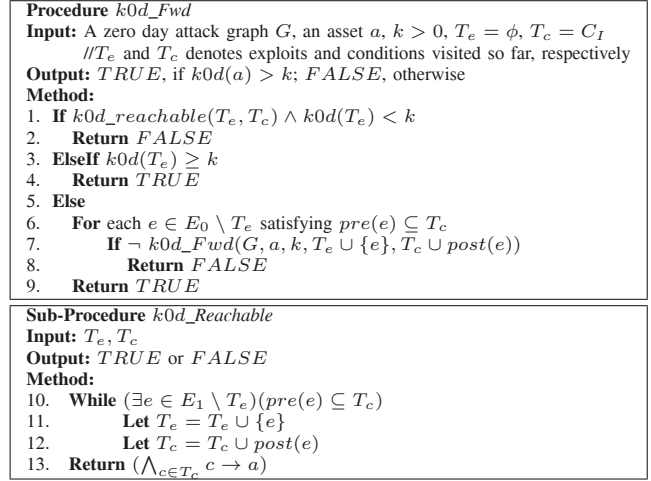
**Procedure** $k0d\_Fwd$
**Input:** A zero day attack graph $G$, an asset $a$, $k > 0$, $T_e = \phi$, $T_c = C_I$
//$T_e$ and $T_c$ denotes exploits and conditions visited so far, respectively
**Output:** $TRUE$, if $k0d(a) > k$; $FALSE$, otherwise
**Method:**
1. **If** $k0d\_reachable(T_e, T_c) \wedge k0d(T_e) < k$
2. **Return** $FALSE$
3. **ElseIf** $k0d(T_e) \geq k$
4. **Return** $TRUE$
5. **Else**
6. **For** each $e \in E_0 \setminus T_e$ satisfying $pre(e) \subseteq T_c$
7. **If** $\neg\ k0d\_Fwd(G, a, k, T_e \cup \{e\}, T_c \cup post(e))$
8. **Return** $FALSE$
9. **Return** $TRUE$

**Sub-Procedure** $k0d\_Reachable$
**Input:** $T_e, T_c$
**Output:** $TRUE$ or $FALSE$
**Method:**
10. **While** $(\exists e \in E_1 \setminus T_e)(pre(e) \subseteq T_c)$
11. **Let** $T_e = T_e \cup \{e\}$
12. **Let** $T_c = T_c \cup post(e)$
13. **Return** $(\bigwedge_{c \in T_c} c \rightarrow a)$